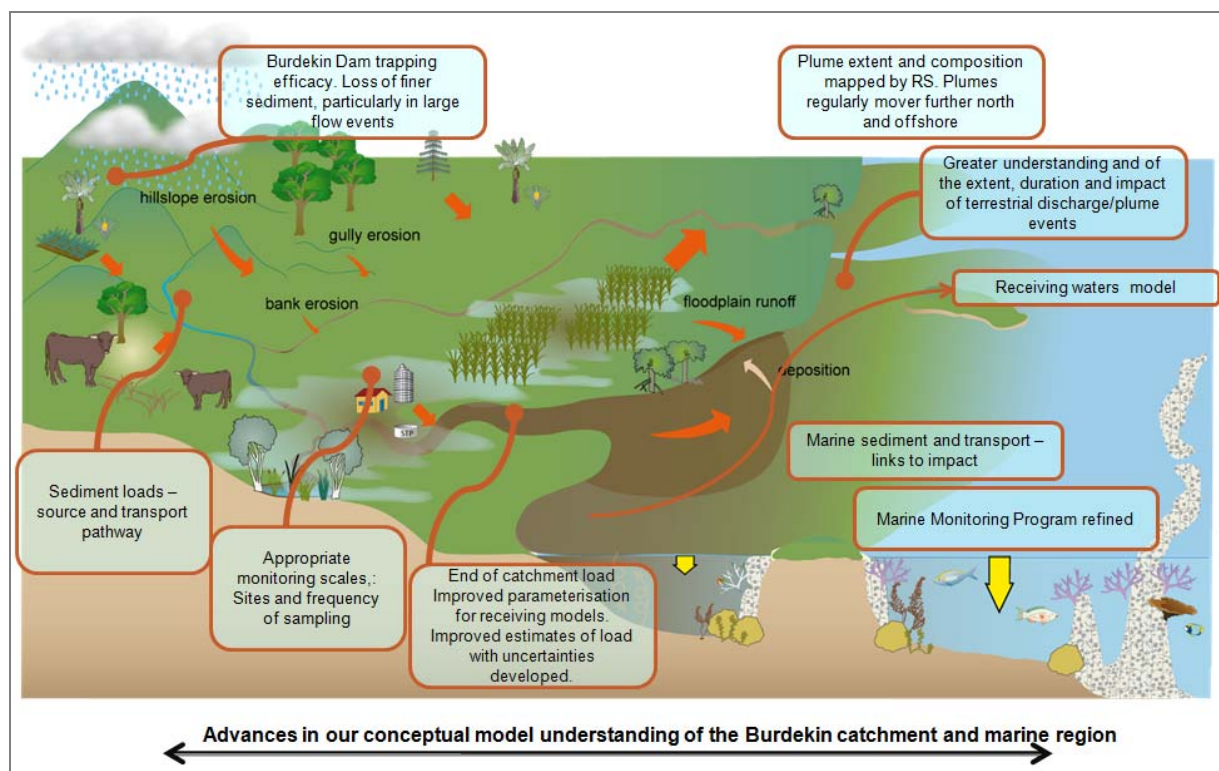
Burdekin Dam trapping efficacy. Loss of finer sediment, particularly in large flow events

Plume extent and composition mapped by RS. Plumes regularly mover further north and offshore

Greater understanding and of the extent, duration and impact of terrestrial discharge/plume events

hillslope erosion

gully erosion

bank erosion

floodplain runoff

Receiving waters model

deposition

STP

Marine sediment and transport – links to impact

Marine Monitoring Program refined

Sediment loads – source and transport pathway

Appropriate monitoring scales,: Sites and frequency of sampling

End of catchment load Improved parameterisation for receiving models. Improved estimates of load with uncertainties developed.

Advances in our conceptual model understanding of the Burdekin catchment and marine region